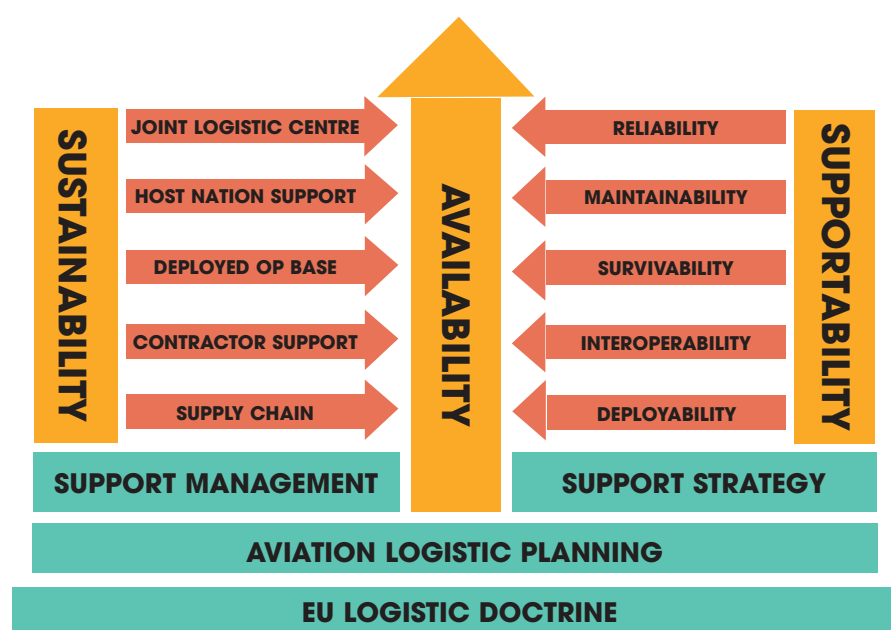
SUSTAINABILITY

JOINT LOGISTIC CENTRE

HOST NATION SUPPORT

DEPLOYED OP BASE

CONTRACTOR SUPPORT

SUPPLY CHAIN

AVAILABILITY

RELIABILITY

MAINTAINABILITY

SURVIVABILITY

INTEROPERABILITY

DEPLOYABILITY

SUPPORTABILITY

SUPPORT MANAGEMENT

SUPPORT STRATEGY

AVIATION LOGISTIC PLANNING

EU LOGISTIC DOCTRINE